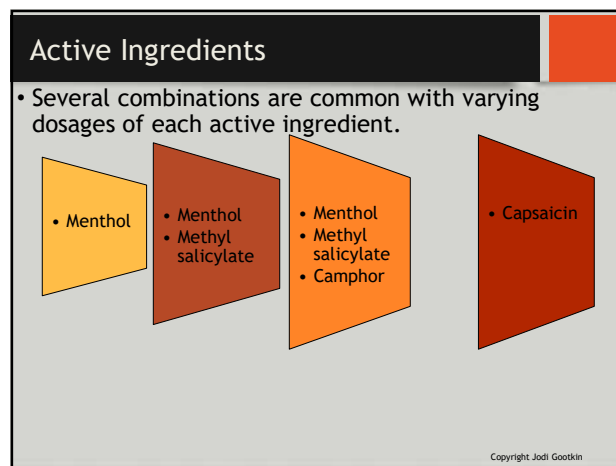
Active Ingredients

• Several combinations are common with varying dosages of each active ingredient.

• Menthol

• Menthol
• Methyl salicylate

• Menthol
• Methyl salicylate
• Camphor

• Capsaicin

Copyright Jodi Gootkin